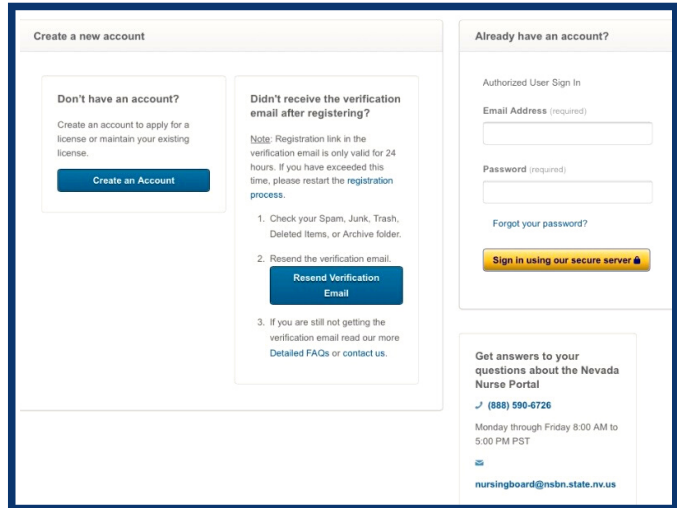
Create a new account

Don't have an account?

Create an account to apply for a license or maintain your existing license.

Create an Account

Didn't receive the verification email after registering?

Note: Registration link in the verification email is only valid for 24 hours. If you have exceeded this time, please restart the registration process.

1. Check your Spam, Junk, Trash, Deleted Items, or Archive folder.

2. Resend the verification email.

Resend Verification Email

3. If you are still not getting the verification email read our more Detailed FAQs or contact us.

Already have an account?

Authorized User Sign In

Email Address (required)

Password (required)

Forgot your password?

Sign in using our secure server

Get answers to your questions about the Nevada Nurse Portal

(888) 590-6726

Monday through Friday 8:00 AM to 5:00 PM PST

nursingboard@nsbn.state.nv.us